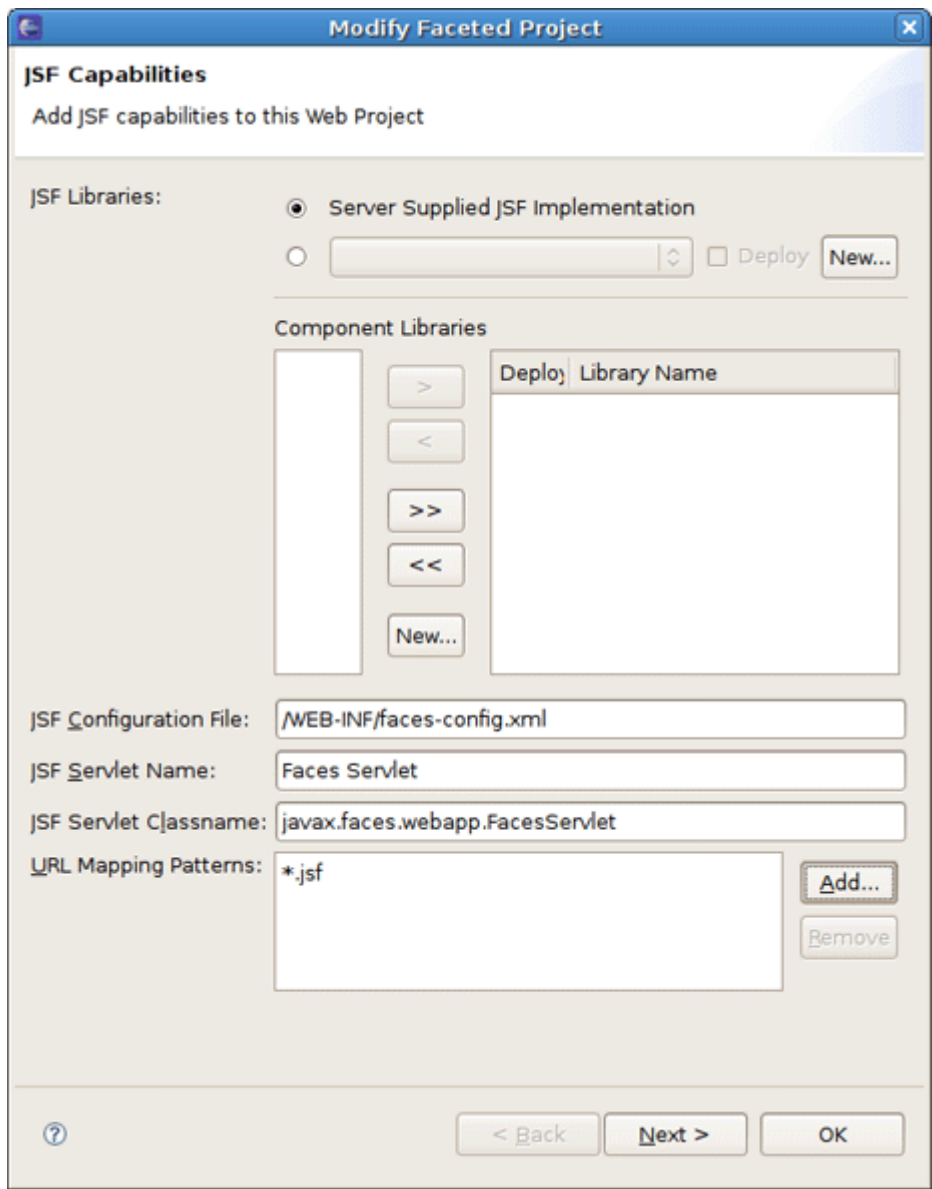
Modify Faceted Project

JSF Capabilities

Add JSF capabilities to this Web Project

JSF Libraries:

Server Supplied JSF Implementation

Deploy

New...

Component Libraries

>

<

>>

<<

New...

| Deplo | Library Name |
|---|---|

JSF Configuration File: /WEB-INF/faces-config.xml

JSF Servlet Name: Faces Servlet

JSF Servlet Classname: javax.faces.webapp.FacesServlet

URL Mapping Patterns: *.jsf

Add...

Remove

?

< Back

Next >

OK